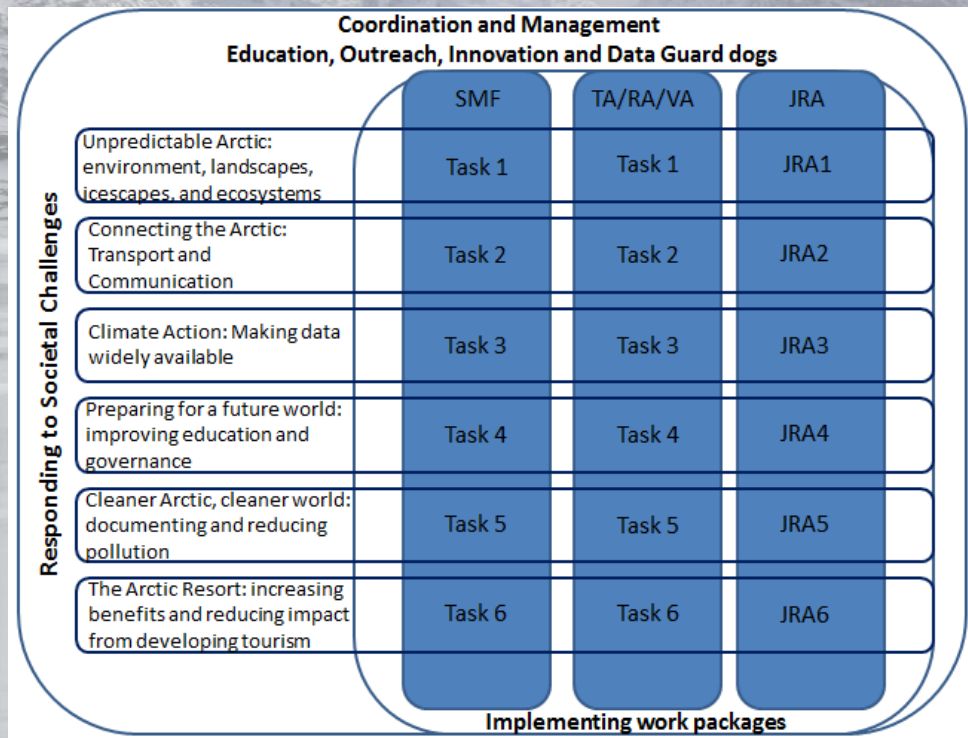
Coordination and Management
Education, Outreach, Innovation and Data Guard dogs

Responding to Societal Challenges

| | SMF | TA/RA/VA | JRA |
|---|---|---|---|
| Unpredictable Arctic: environment, landscapes, icescapes, and ecosystems | Task 1 | Task 1 | JRA1 |
| Connecting the Arctic: Transport and Communication | Task 2 | Task 2 | JRA2 |
| Climate Action: Making data widely available | Task 3 | Task 3 | JRA3 |
| Preparing for a future world: improving education and governance | Task 4 | Task 4 | JRA4 |
| Cleaner Arctic, cleaner world: documenting and reducing pollution | Task 5 | Task 5 | JRA5 |
| The Arctic Resort: increasing benefits and reducing impact from developing tourism | Task 6 | Task 6 | JRA6 |

Implementing work packages